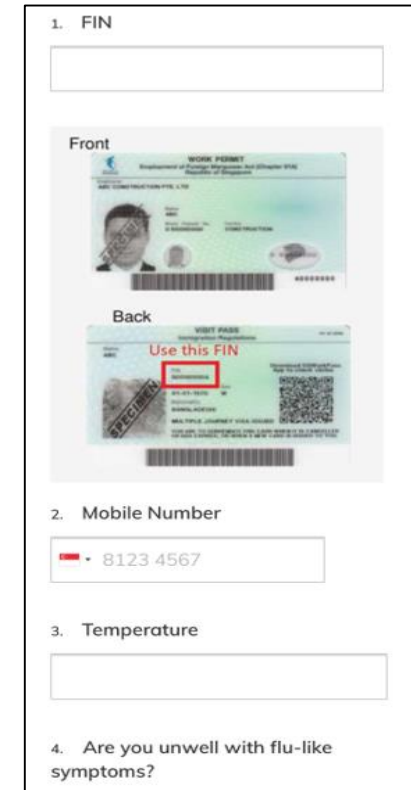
1. FIN

Front

WORK PERMIT

Employment of Foreign Manpower Act (Chapter 91A)

Republic of Singapore

ABC CONSTRUCTION PTE LTD

ABC

CONSTRUCTION

SPECIMEN

Back

VISIT PASS

Use this FIN

SPECIMEN

BANGLADESH

MULTIPLE JOURNEY VISA ISSUED

2. Mobile Number

8123 4567

3. Temperature

4. Are you unwell with flu-like symptoms?